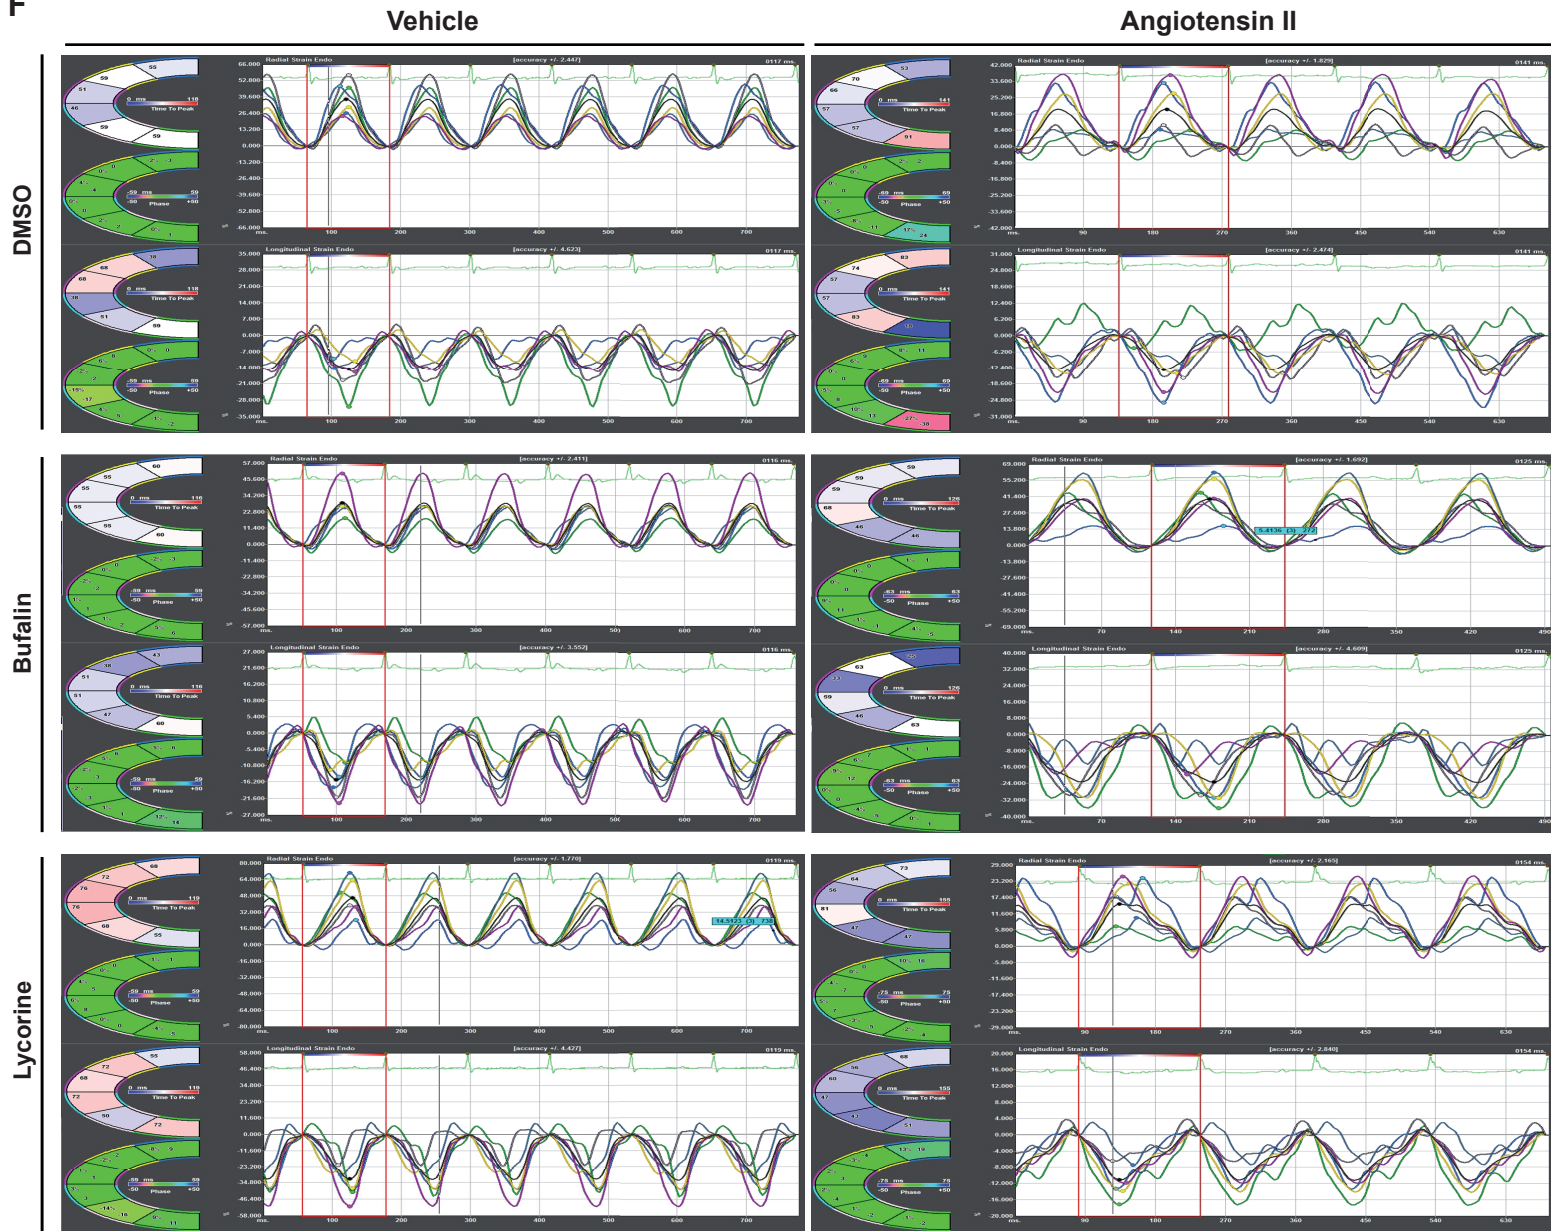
F

Vehicle

Angiotensin II

DMSO

Radial Strain Endo [accuracy +/- 2.447] 0117 ms.

66.000 52.800 39.600 26.400 13.200 0.000 -13.200 -26.400 -39.600 -52.800 -66.000

ms. 100 200 300 400 500 600 700

Time To Peak

Phase

Radial Strain Endo [accuracy +/- 1.829] 0141 ms.

42.000 33.600 25.200 16.800 8.400 0.000 -8.400 -16.800 -25.200 -33.600 -42.000

ms. 90 180 270 360 450 540 630

Longitudinal Strain Endo [accuracy +/- 4.623] 0117 ms.

35.000 28.000 21.000 14.000 7.000 0.000 -7.000 -14.000 -21.000 -28.000 -35.000

ms. 100 200 300 400 500 600 700

Longitudinal Strain Endo [accuracy +/- 2.474] 0141 ms.

31.000 24.800 18.600 12.400 6.200 0.000 -6.200 -12.400 -18.600 -24.800 -31.000

ms. 90 180 270 360 450 540 630

Bufalin

Radial Strain Endo [accuracy +/- 2.411] 0116 ms.

57.000 45.600 34.200 22.800 11.400 0.000 -11.400 -22.800 -34.200 -45.600 -57.000

ms. 100 200 300 400 500 600 700

Radial Strain Endo [accuracy +/- 1.692] 0125 ms.

69.000 55.200 41.400 27.600 13.800 0.000 -13.800 -27.600 -41.400 -55.200 -69.000

ms. 70 140 210 280 350 420 490

Longitudinal Strain Endo [accuracy +/- 3.552] 0116 ms.

27.000 21.600 16.200 10.800 5.400 0.000 -5.400 -10.800 -16.200 -21.600 -27.000

ms. 100 200 300 400 500 600 700

Longitudinal Strain Endo [accuracy +/- 4.609] 0125 ms.

40.000 32.000 24.000 16.000 8.000 0.000 -8.000 -16.000 -24.000 -32.000 -40.000

ms. 70 140 210 280 350 420 490

Lycorine

Radial Strain Endo [accuracy +/- 1.770] 0119 ms.

80.000 64.000 48.000 32.000 16.000 0.000 -16.000 -32.000 -48.000 -64.000 -80.000

ms. 100 200 300 400 500 600 700

Radial Strain Endo [accuracy +/- 2.165] 0154 ms.

29.000 23.200 17.400 11.600 5.800 0.000 -5.800 -11.600 -17.400 -23.200 -29.000

ms. 90 180 270 360 450 540 630

Longitudinal Strain Endo [accuracy +/- 4.427] 0119 ms.

58.000 46.400 34.800 23.200 11.600 0.000 -11.600 -23.200 -34.800 -46.400 -58.000

ms. 100 200 300 400 500 600 700

Longitudinal Strain Endo [accuracy +/- 2.840] 0154 ms.

20.000 16.000 12.000 8.000 4.000 0.000 -4.000 -8.000 -12.000 -16.000 -20.000

ms. 90 180 270 360 450 540 630